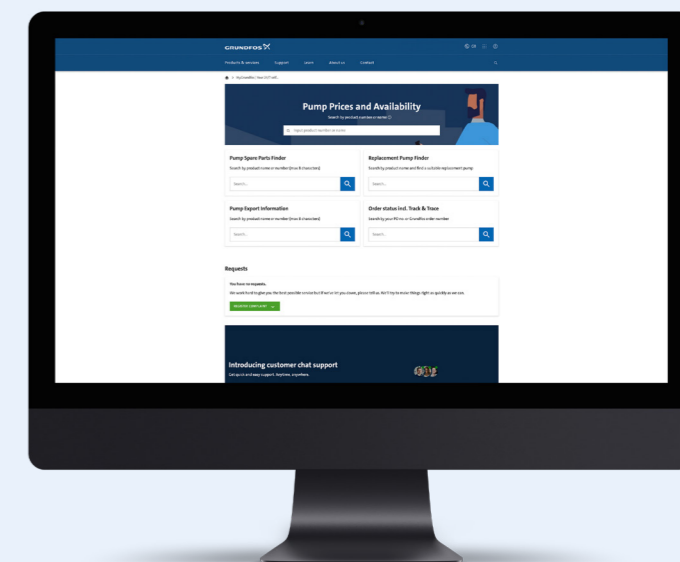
GRUNDFOS

Products & services Support Learn About us Contact

Pump Prices and Availability

Search by product number or name

Input product number or name

Pump Spare Parts Finder

Search by product name or number (max 8 characters)

Search...

Replacement Pump Finder

Search by product name and find a suitable replacement pump

Search...

Pump Export Information

Search by product name or number (max 8 characters)

Search...

Order status incl. Track & Trace

Search by your PO no. or Grundfos order number

Search...

Requests

You have no requests.

Introducing customer chat support

Get quick and easy support. Anytime, anywhere.